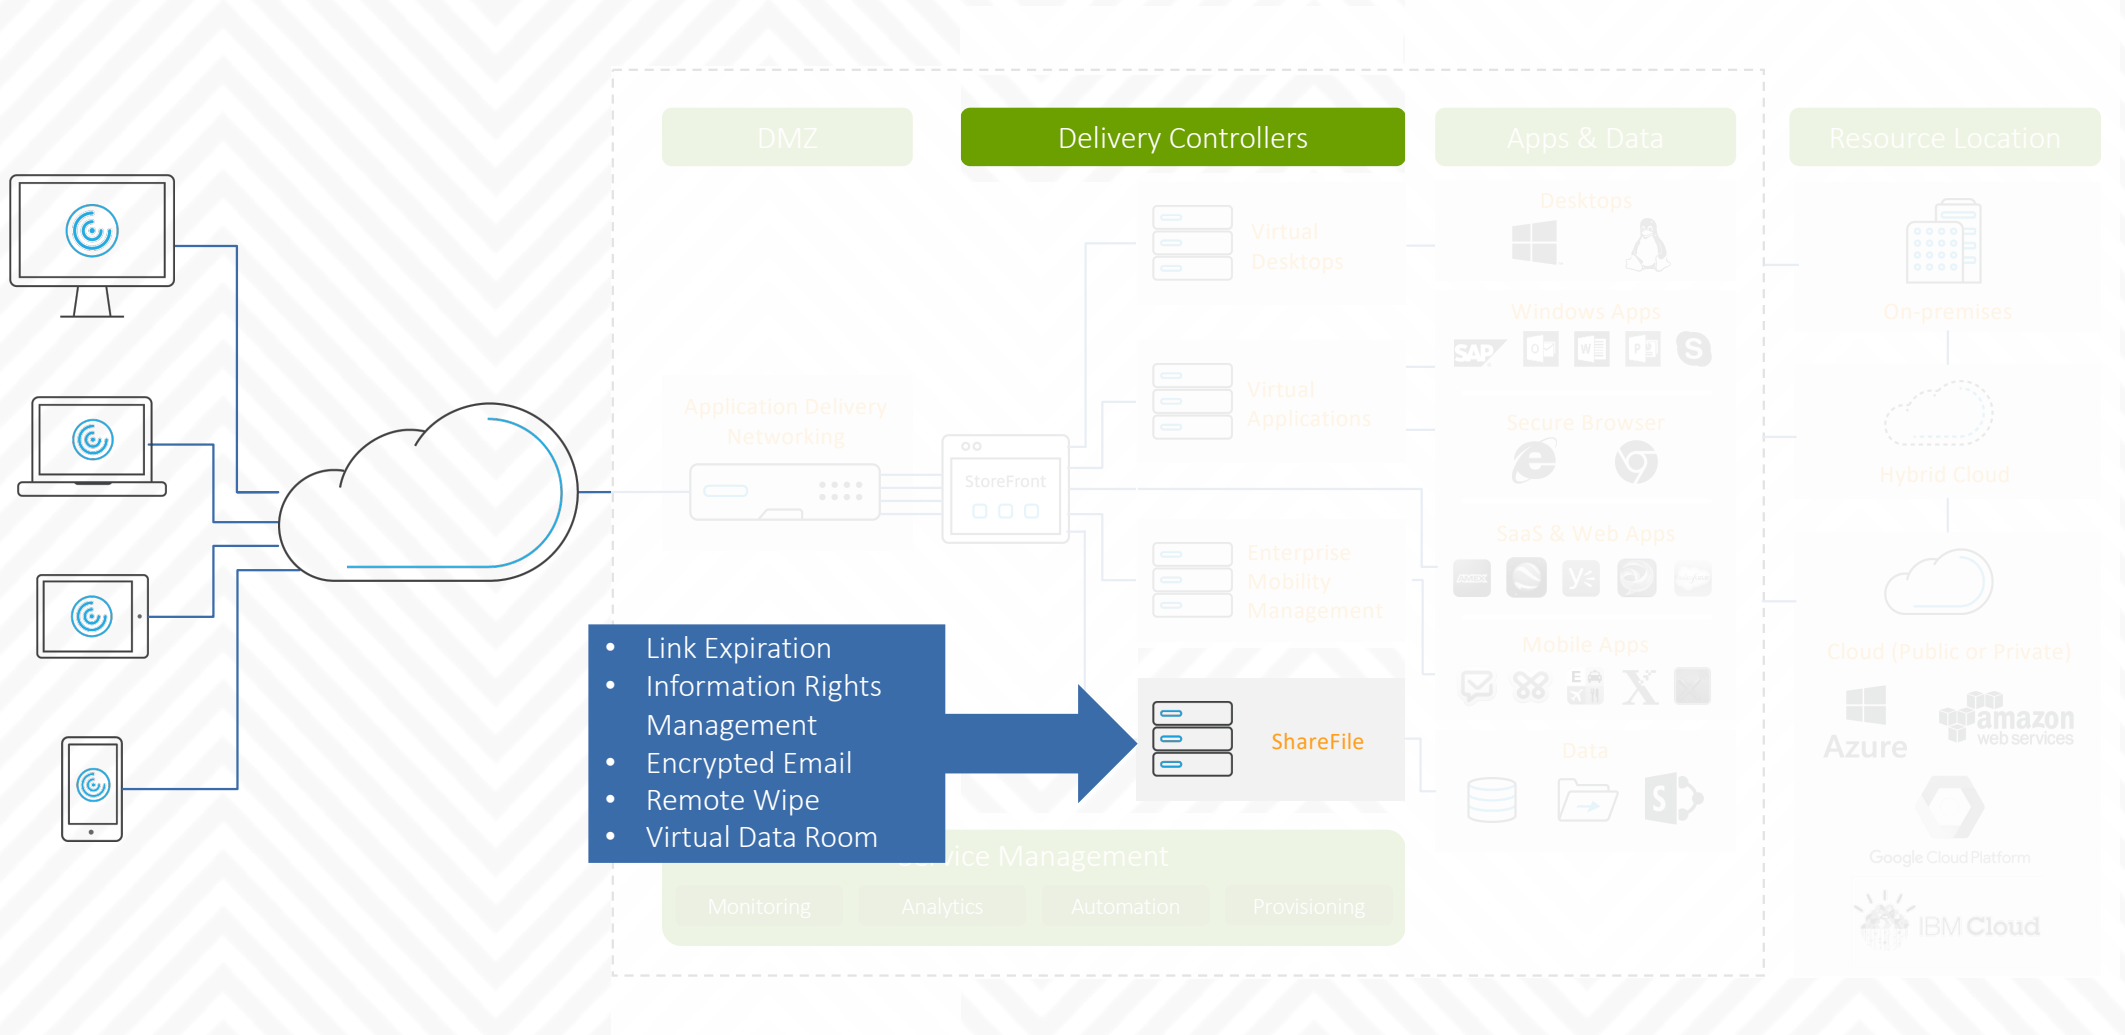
DMZ

Delivery Controllers

Apps & Data

Resource Location

Desktops

Virtual Desktops

On-premises

Windows Apps

SAP

Virtual Applications

Application Delivery Networking

Secure Browser

Hybrid Cloud

StoreFront

SaaS & Web Apps

Enterprise Mobility Management

Mobile Apps

Cloud (Public or Private)

- Link Expiration
- Information Rights Management
- Encrypted Email
- Remote Wipe
- Virtual Data Room

ShareFile

Azure

amazon web services

Data

Service Management

Google Cloud Platform

Monitoring

Analytics

Automation

Provisioning

IBM Cloud